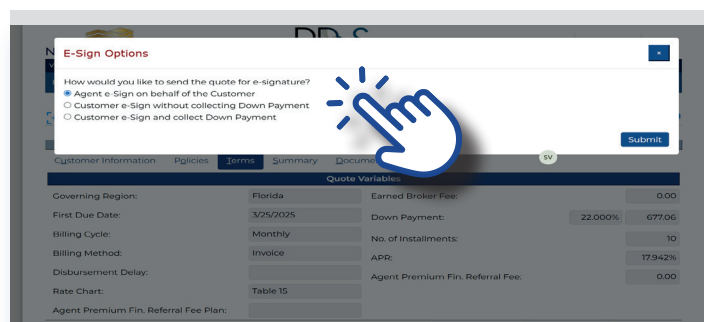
E-Sign Options

How would you like to send the quote for e-signature?
Agent e-Sign on behalf of the Customer
Customer e-Sign without collecting Down Payment
Customer e-Sign and collect Down Payment

Submit

Customer Information Policies Terms Summary Docume

SV

Quote Variables

| | | | | |
|---|---|---|---|---|
| Governing Region: | Florida | Earned Broker Fee: | | 0.00 |
| First Due Date: | 3/25/2025 | Down Payment: | 22.000% | 677.06 |
| Billing Cycle: | Monthly | No. of Installments: | | 10 |
| Billing Method: | Invoice | APR: | | 17.942% |
| Disbursement Delay: | | Agent Premium Fin. Referral Fee: | | 0.00 |
| Rate Chart: | Table 15 | | | |
| Agent Premium Fin. Referral Fee Plan: | | | | |